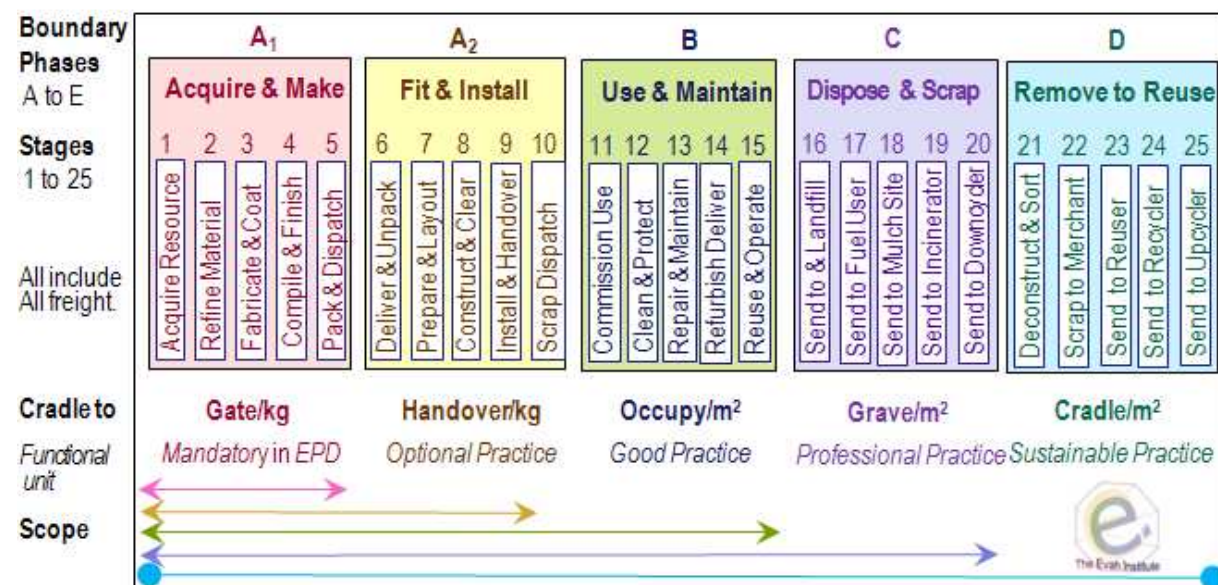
Boundary Phases A to E

Stages 1 to 25

All include All freight.

$A_1$

Acquire & Make

1 2 3 4 5

Acquire Resource
Refine Material
Fabricate & Coat
Compile & Finish
Pack & Dispatch

$A_2$

Fit & Install

6 7 8 9 10

Deliver & Unpack
Prepare & Layout
Construct & Clear
Install & Handover
Scrap Dispatch

B

Use & Maintain

11 12 13 14 15

Commission Use
Clean & Protect
Repair & Maintain
Refurbish Deliver
Reuse & Operate

C

Dispose & Scrap

16 17 18 19 20

Send to & Landfill
Send to Fuel User
Send to Mulch Site
Send to Incinerator
Send to Downorder

D

Remove to Reuse

21 22 23 24 25

Deconstruct & Sort
Scrap to Merchant
Send to Reuser
Send to Recycler
Send to Upcycler

Cradle to

Gate/kg
Handover/kg
Occupy/m²
Grave/m²
Cradle/m²

Functional unit

Mandatory in EPD
Optional Practice
Good Practice
Professional Practice
Sustainable Practice

Scope

The Evah Institute